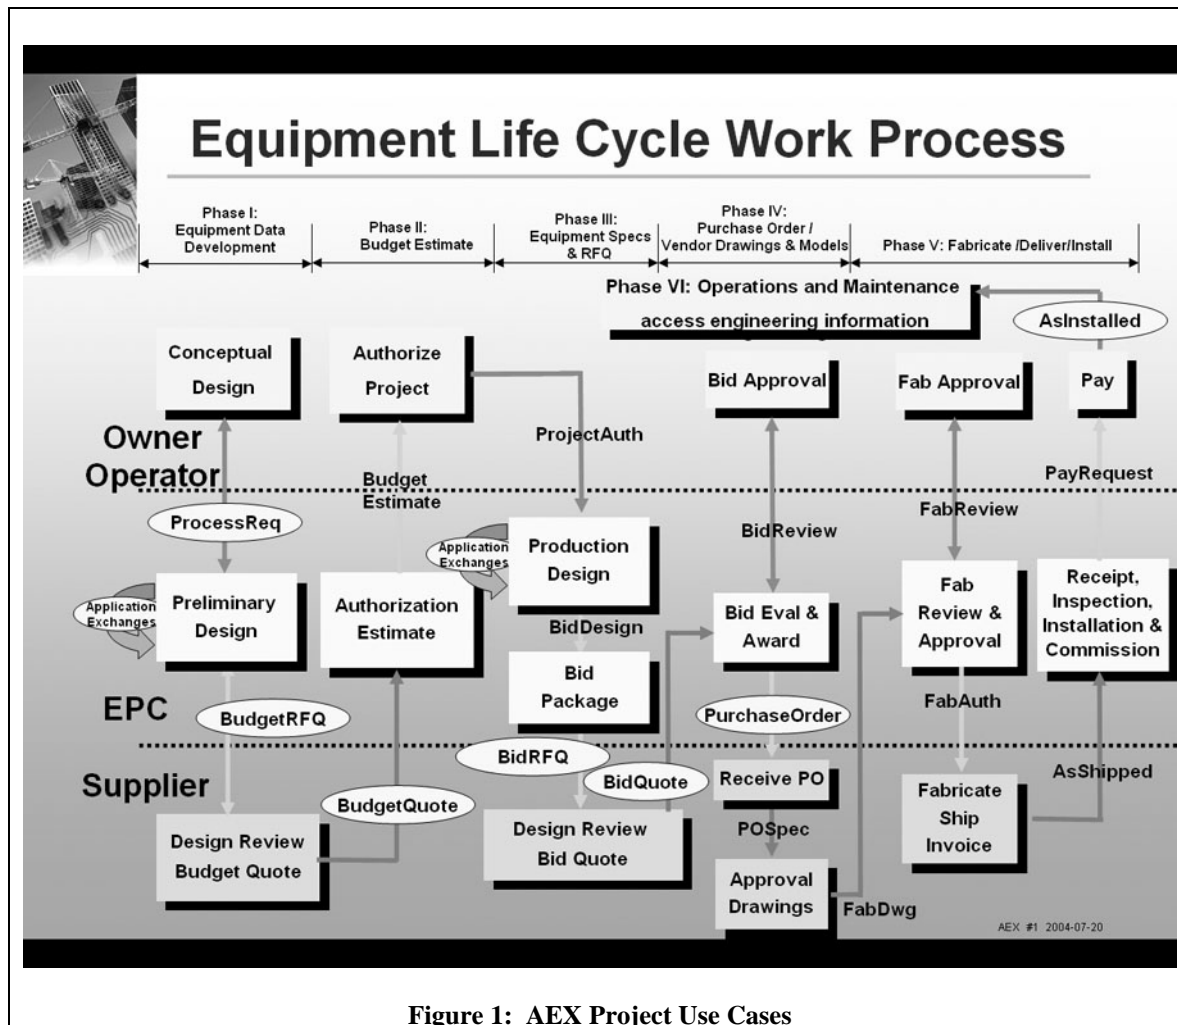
Equipment Life Cycle Work Process

Phase I: Equipment Data Development

Phase II: Budget Estimate

Phase III: Equipment Specs & RFQ

Phase IV: Purchase Order / Vendor Drawings & Models

Phase V: Fabricate /Deliver/Install

Phase VI: Operations and Maintenance access engineering information

AsInstalled

Conceptual Design

Authorize Project

Bid Approval

Fab Approval

Pay

Owner Operator

ProjectAuth

Budget Estimate

PayRequest

ProcessReq

BidReview

FabReview

Application Exchanges

Production Design

Application Exchanges

Preliminary Design

Authorization Estimate

Bid Eval & Award

Fab Review & Approval

Receipt, Inspection, Installation & Commission

BidDesign

Bid Package

FabAuth

EPC

BudgetRFQ

PurchaseOrder

BidRFQ

Supplier

BidQuote

Receive PO

AsShipped

BudgetQuote

Fabricate Ship Invoice

Design Review Budget Quote

Design Review Bid Quote

POSpec

Approval Drawings

FabDwg

AEX #1 2004-07-20

Figure 1: AEX Project Use Cases